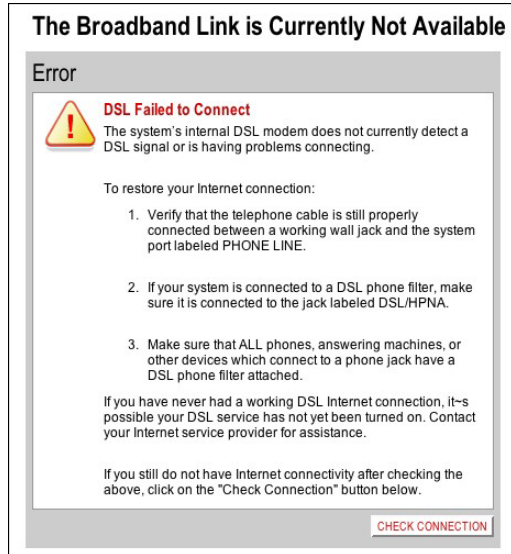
The Broadband Link is Currently Not Available

Error

DSL Failed to Connect
The system's internal DSL modem does not currently detect a DSL signal or is having problems connecting.

To restore your Internet connection:

1. Verify that the telephone cable is still properly connected between a working wall jack and the system port labeled PHONE LINE.

2. If your system is connected to a DSL phone filter, make sure it is connected to the jack labeled DSL/HPNA.

3. Make sure that ALL phones, answering machines, or other devices which connect to a phone jack have a DSL phone filter attached.

If you have never had a working DSL Internet connection, it~s possible your DSL service has not yet been turned on. Contact your Internet service provider for assistance.

If you still do not have Internet connectivity after checking the above, click on the "Check Connection" button below.

CHECK CONNECTION